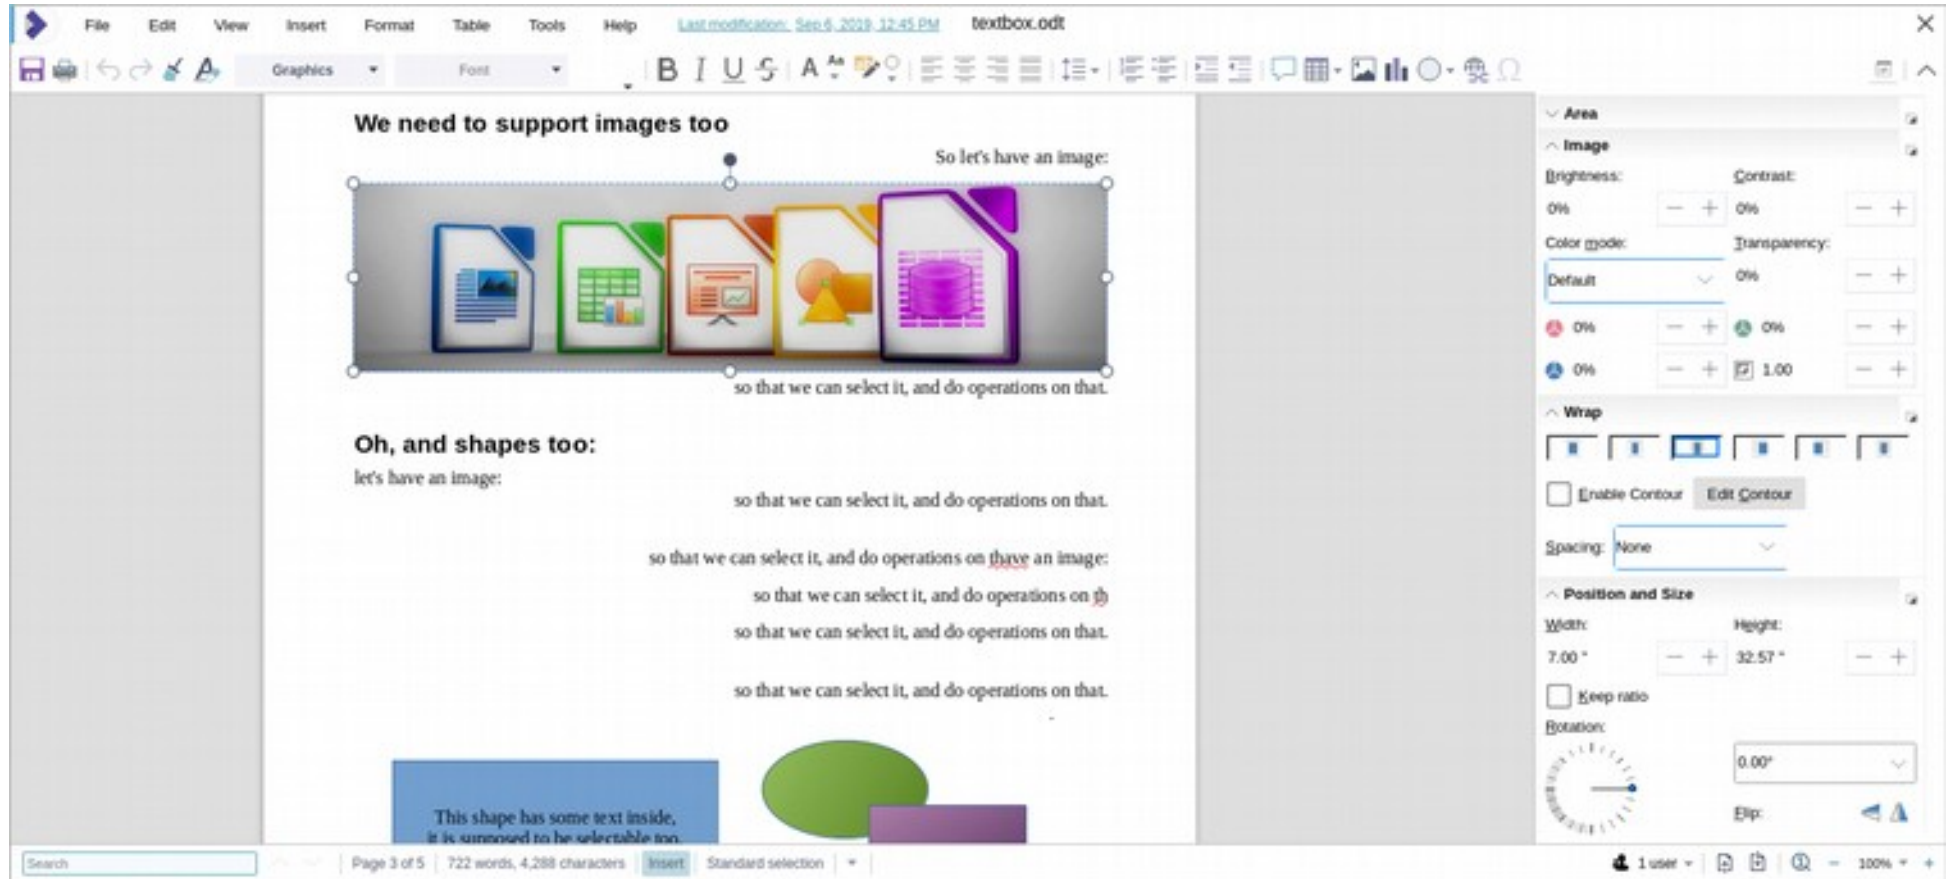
File Edit View Insert Format Table Tools Help Last modification: Sep 6, 2019, 12:45 PM textbox.odt

Graphics Font

We need to support images too

So let's have an image:

so that we can select it, and do operations on that.

Oh, and shapes too:

let's have an image:

so that we can select it, and do operations on that.

so that we can select it, and do operations on thave an image:

so that we can select it, and do operations on th

so that we can select it, and do operations on that.

so that we can select it, and do operations on that.

This shape has some text inside, it is supposed to be selectable too.

Area
Image
Brightness: 0%
Contrast: 0%
Color mode: Default
Transparency: 0%
0% 0%
0% 1.00
Wrap
Enable Contour Edit Contour
Spacing: None
Position and Size
Width: 7.00 "
Height: 32.57 "
Keep ratio
Rotation: 0.00°
Flip:

Search Page 3 of 5 722 words, 4,288 characters Insert Standard selection 1 user 100%